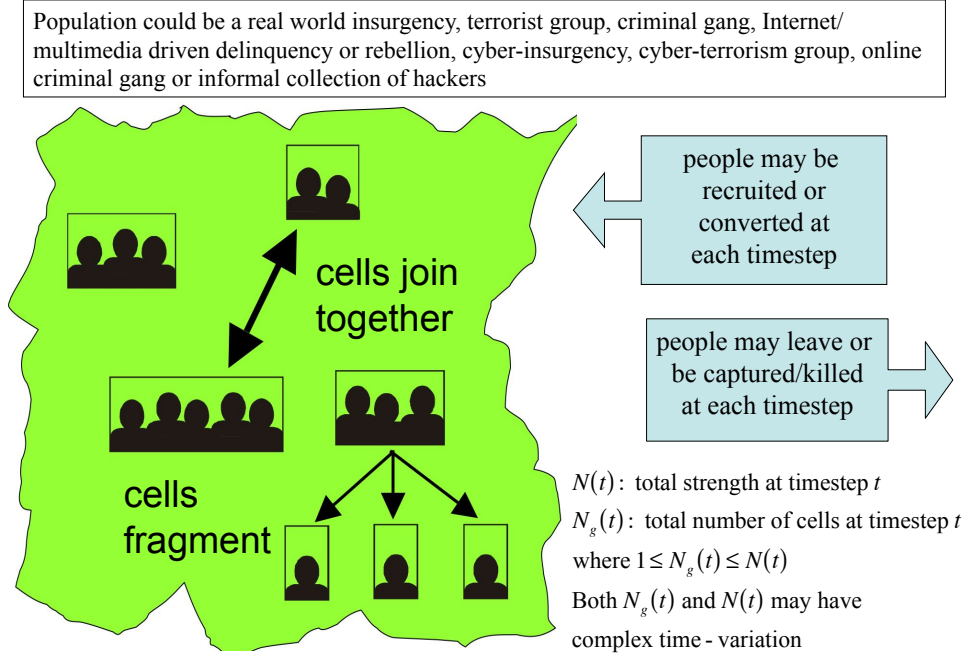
Population could be a real world insurgency, terrorist group, criminal gang, Internet/ multimedia driven delinquency or rebellion, cyber-insurgency, cyber-terrorism group, online criminal gang or informal collection of hackers

cells join together

people may be recruited or converted at each timestep

people may leave or be captured/killed at each timestep

cells fragment

$N(t)$: total strength at timestep $t$
$N_g(t)$: total number of cells at timestep $t$
where $1 \leq N_g(t) \leq N(t)$
Both $N_g(t)$ and $N(t)$ may have complex time - variation